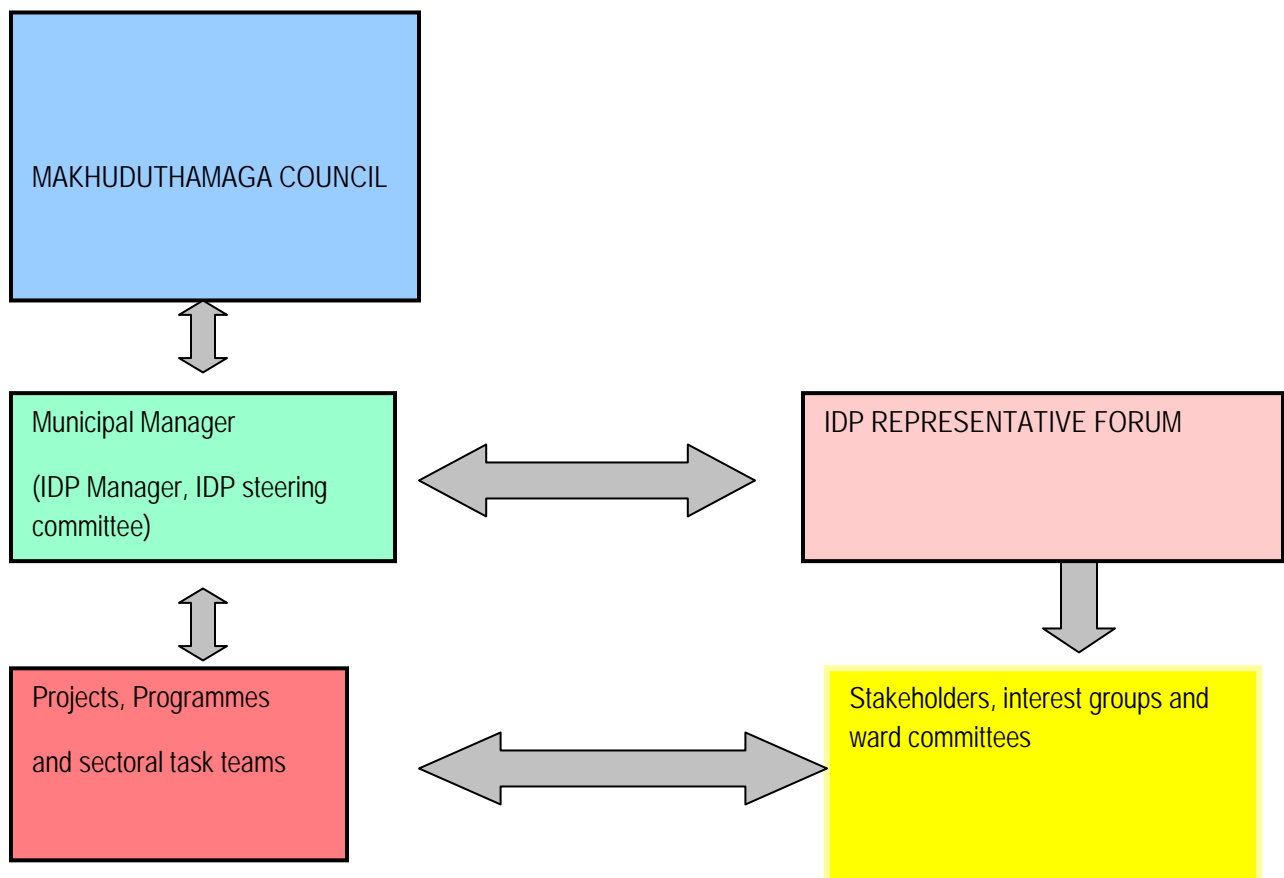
MAKHUDUTHAMAGA COUNCIL

Municipal Manager

(IDP Manager, IDP steering committee)

IDP REPRESENTATIVE FORUM

Projects, Programmes

and sectoral task teams

Stakeholders, interest groups and ward committees